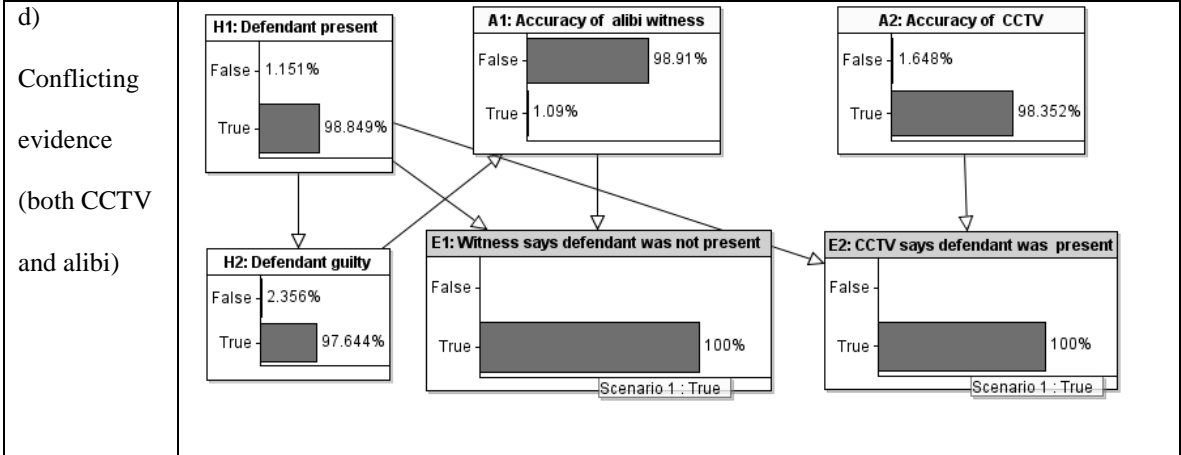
d)

Conflicting evidence (both CCTV and alibi)

H1: Defendant present
False 1.151%
True 98.849%

A1: Accuracy of alibi witness
False 98.91%
True 1.09%

A2: Accuracy of CCTV
False 1.648%
True 98.352%

H2: Defendant guilty
False 2.356%
True 97.644%

E1: Witness says defendant was not present
False
True 100%
Scenario 1 : True

E2: CCTV says defendant was present
False
True 100%
Scenario 1 : True